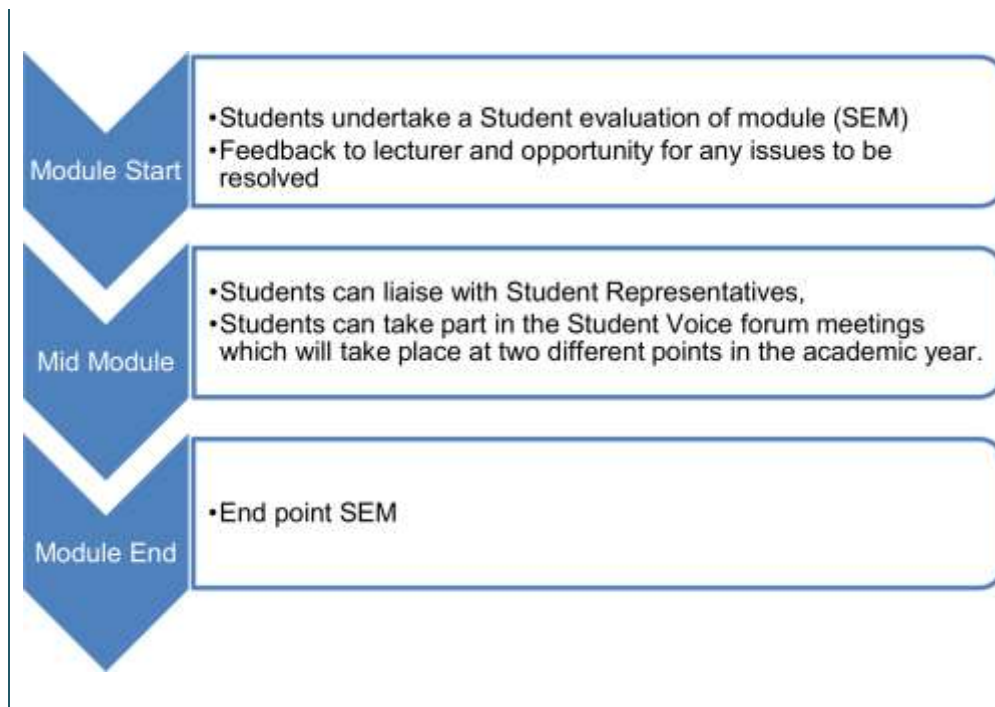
Module Start

•Students undertake a Student evaluation of module (SEM)
•Feedback to lecturer and opportunity for any issues to be resolved

Mid Module

•Students can liaise with Student Representatives,
•Students can take part in the Student Voice forum meetings which will take place at two different points in the academic year.

Module End

•End point SEM